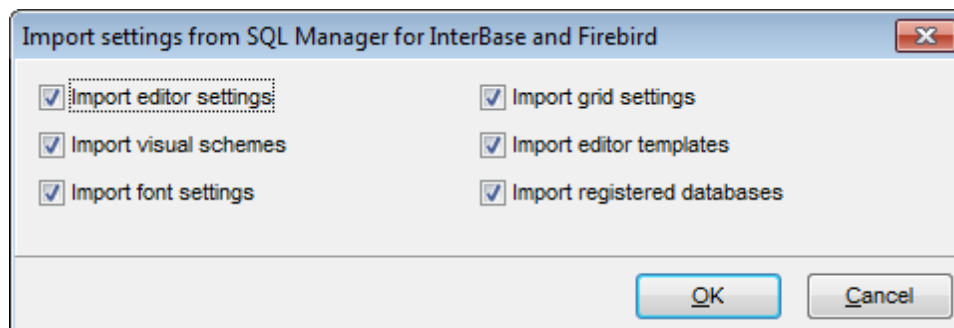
Import settings from SQL Manager for InterBase and Firebird

Import editor settings
Import visual schemes
Import font settings

Import grid settings
Import editor templates
Import registered databases

OK
Cancel